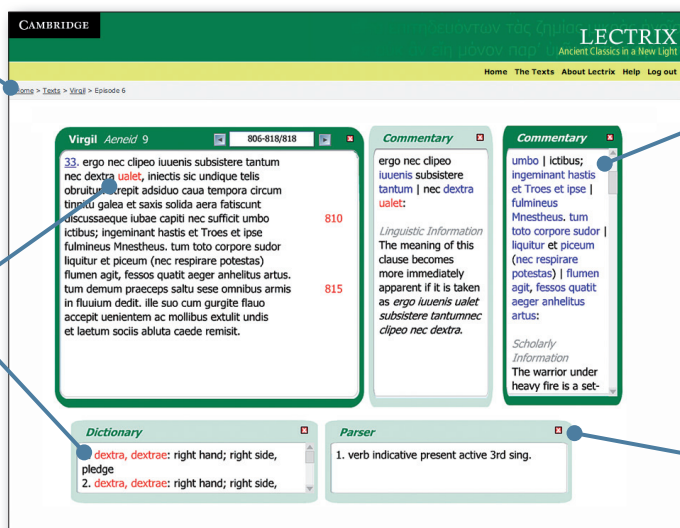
CAMBRIDGE

LECTRIX
Ancient Classics in a New Light

Home The Texts About Lectrix Help Log out

Home > Texts > Virgil > Episode 6

Virgil Aeneid 9 806-818/818

33. ergo nec clipeo iuuenis subsistere tantum nec dextra ualet, iniectis sic undique telis obruitur. strepit adsiduo caua tempora circum tinnitu galea et saxis solida aera fatiscunt discussaeque iubae capiti nec sufficit umbo ictibus; ingeminant hastis et Troes et ipse fulmineus Mnestheus. tum toto corpore sudor liquitur et piceum (nec respirare potestas) flumen agit, fessos quatit aeger anhelitus artus. tum demum praeceps saltu sese omnibus armis in fluuium dedit. ille suo cum gurgite flauo accepit uenientem ac mollibus extulit undis et laetum sociis abluta caede remisit.

810

815

Commentary

ergo nec clipeo iuuenis subsistere tantum | nec dextra ualet:

Linguistic Information
The meaning of this clause becomes more immediately apparent if it is taken as ergo iuuenis ualet subsistere tantumnec clipeo nec dextra.

Commentary

umbo | ictibus; ingeminant hastis et Troes et ipse | fulmineus Mnestheus. tum toto corpore sudor | liquitur et piceum (nec respirare potestas) | flumen agit, fessos quatit aeger anhelitus artus:

Scholarly Information
The warrior under heavy fire is a set-

Dictionary

dextra, dextrae: right hand; right side, pledge
2. dextra, dextrae: right hand; right side,

Parser

1. verb indicative present active 3rd sing.